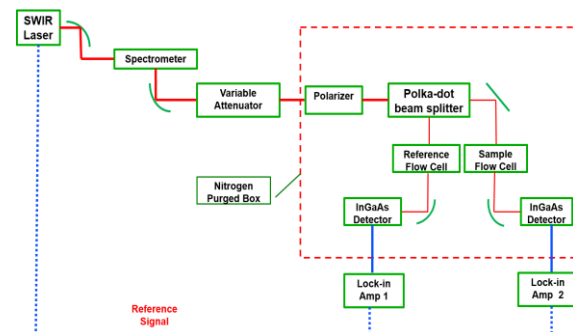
SWIR Laser

Spectrometer

Variable Attenuator

Polarizer

Polka-dot beam splitter

Reference Flow Cell

Sample Flow Cell

Nitrogen Purged Box

InGaAs Detector

InGaAs Detector

Lock-in Amp 1

Lock-in Amp 2

Reference Signal